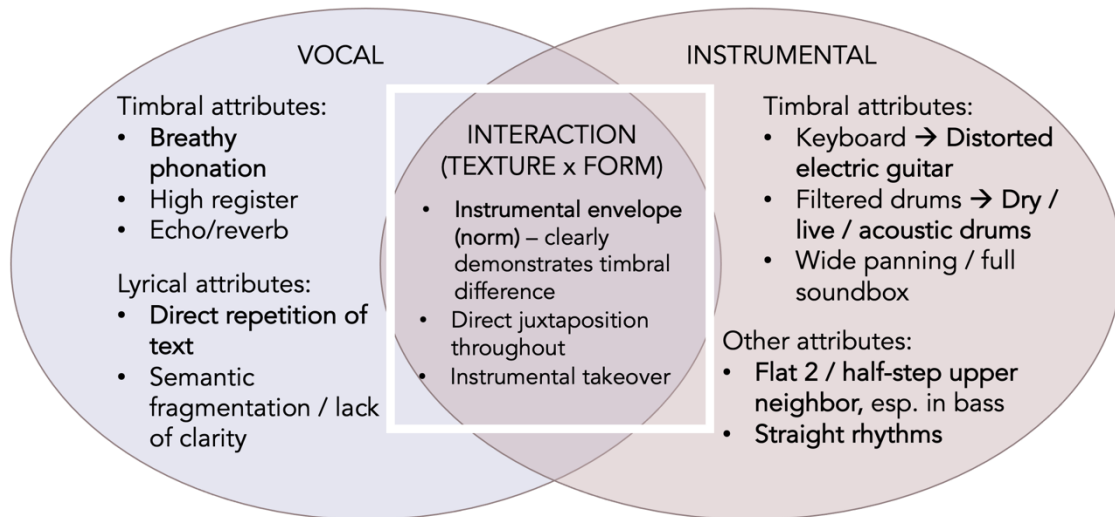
VOCAL

Timbral attributes:
• Breathy phonation
• High register
• Echo/reverb

Lyrical attributes:
• Direct repetition of text
• Semantic fragmentation / lack of clarity

INTERACTION (TEXTURE x FORM)
• Instrumental envelope (norm) – clearly demonstrates timbral difference
• Direct juxtaposition throughout
• Instrumental takeover

INSTRUMENTAL

Timbral attributes:
• Keyboard → Distorted electric guitar
• Filtered drums → Dry / live / acoustic drums
• Wide panning / full soundbox

Other attributes:
• Flat 2 / half-step upper neighbor, esp. in bass
• Straight rhythms